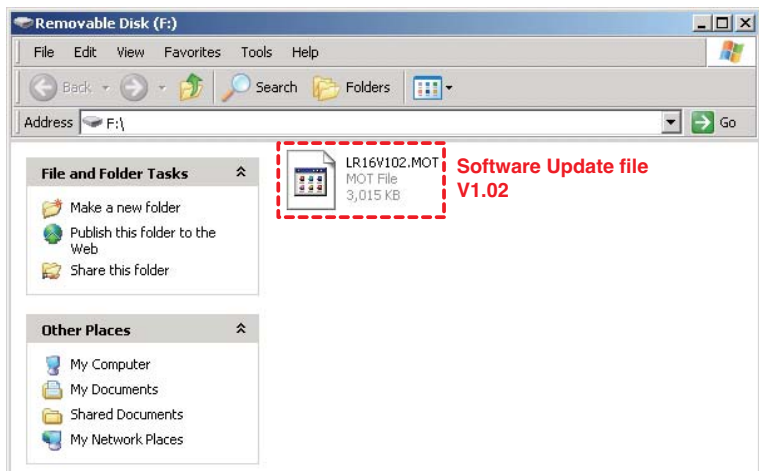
Removable Disk (F:)

File Edit View Favorites Tools Help

Back Search Folders

Address F:\ Go

File and Folder Tasks

Make a new folder

Publish this folder to the Web

Share this folder

Other Places

My Computer

My Documents

Shared Documents

My Network Places

LR16V102.MOT
MOT File
3,015 KB

Software Update file V1.02